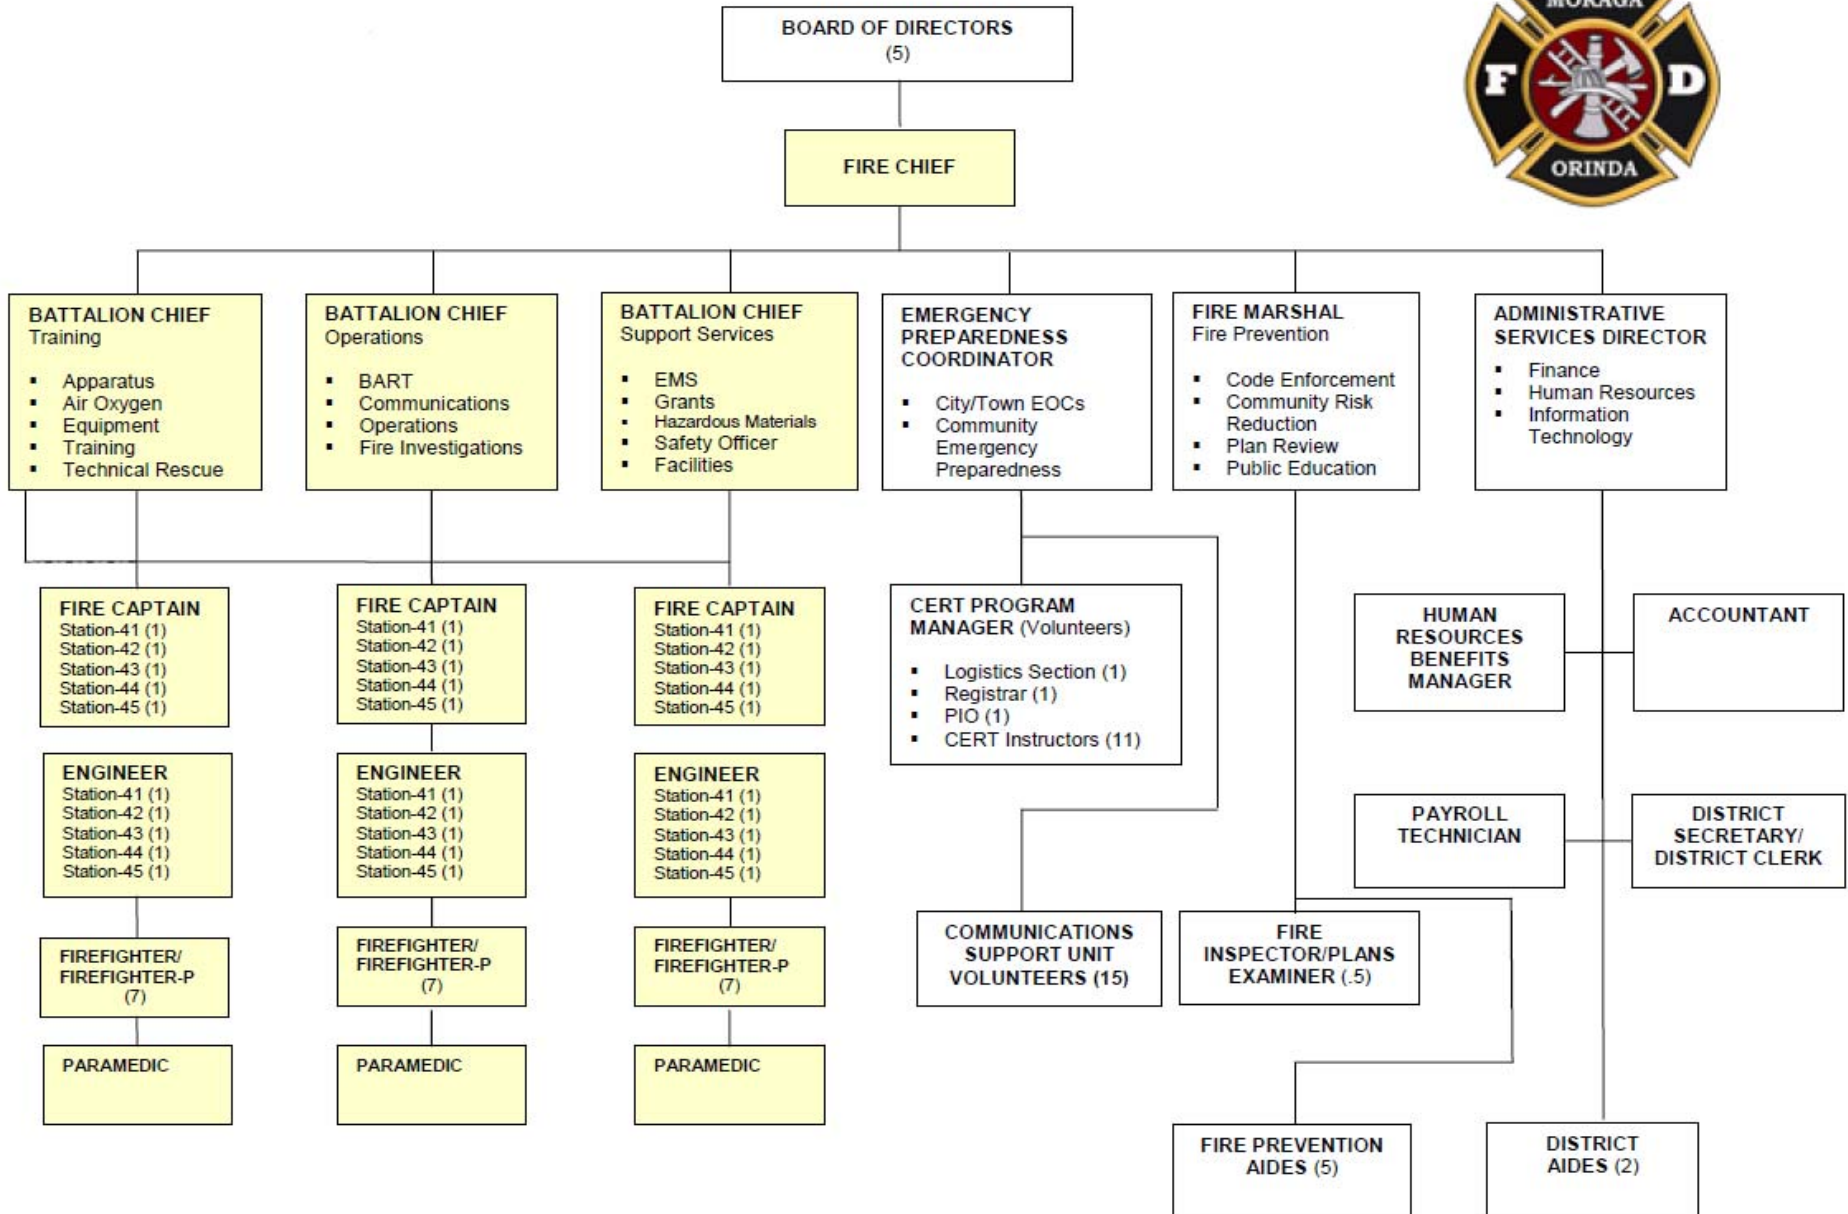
MORAGA
F D
ORINDA

BOARD OF DIRECTORS
(5)

FIRE CHIEF

BATTALION CHIEF
Training
- Apparatus
- Air Oxygen
- Equipment
- Training
- Technical Rescue

BATTALION CHIEF
Operations
- BART
- Communications
- Operations
- Fire Investigations

BATTALION CHIEF
Support Services
- EMS
- Grants
- Hazardous Materials
- Safety Officer
- Facilities

EMERGENCY PREPAREDNESS COORDINATOR
- City/Town EOCs
- Community Emergency Preparedness

FIRE MARSHAL
Fire Prevention
- Code Enforcement
- Community Risk Reduction
- Plan Review
- Public Education

ADMINISTRATIVE SERVICES DIRECTOR
- Finance
- Human Resources
- Information Technology

FIRE CAPTAIN
Station-41 (1)
Station-42 (1)
Station-43 (1)
Station-44 (1)
Station-45 (1)

FIRE CAPTAIN
Station-41 (1)
Station-42 (1)
Station-43 (1)
Station-44 (1)
Station-45 (1)

FIRE CAPTAIN
Station-41 (1)
Station-42 (1)
Station-43 (1)
Station-44 (1)
Station-45 (1)

CERT PROGRAM MANAGER (Volunteers)
- Logistics Section (1)
- Registrar (1)
- PIO (1)
- CERT Instructors (11)

HUMAN RESOURCES BENEFITS MANAGER

ACCOUNTANT

ENGINEER
Station-41 (1)
Station-42 (1)
Station-43 (1)
Station-44 (1)
Station-45 (1)

ENGINEER
Station-41 (1)
Station-42 (1)
Station-43 (1)
Station-44 (1)
Station-45 (1)

ENGINEER
Station-41 (1)
Station-42 (1)
Station-43 (1)
Station-44 (1)
Station-45 (1)

PAYROLL TECHNICIAN

DISTRICT SECRETARY/ DISTRICT CLERK

FIREFIGHTER/ FIREFIGHTER-P
(7)

FIREFIGHTER/ FIREFIGHTER-P
(7)

FIREFIGHTER/ FIREFIGHTER-P
(7)

COMMUNICATIONS SUPPORT UNIT VOLUNTEERS (15)

FIRE INSPECTOR/PLANS EXAMINER (.5)

PARAMEDIC

PARAMEDIC

PARAMEDIC

FIRE PREVENTION AIDES (5)

DISTRICT AIDES (2)